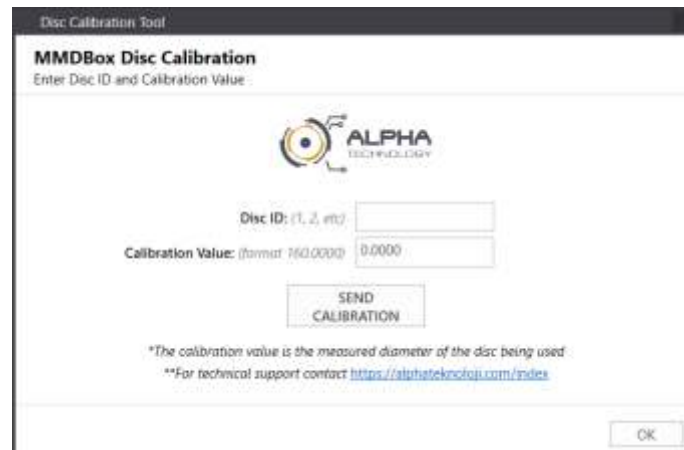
Disc Calibration Tool

MMDBox Disc Calibration
Enter Disc ID and Calibration Value

ALPHA
TECHNOLOGY

Disc ID: (1, 2, etc)

Calibration Value: (format 160.0000) 0.0000

SEND CALIBRATION

*The calibration value is the measured diameter of the disc being used

**For technical support contact https://alphateknoloji.com/index

OK